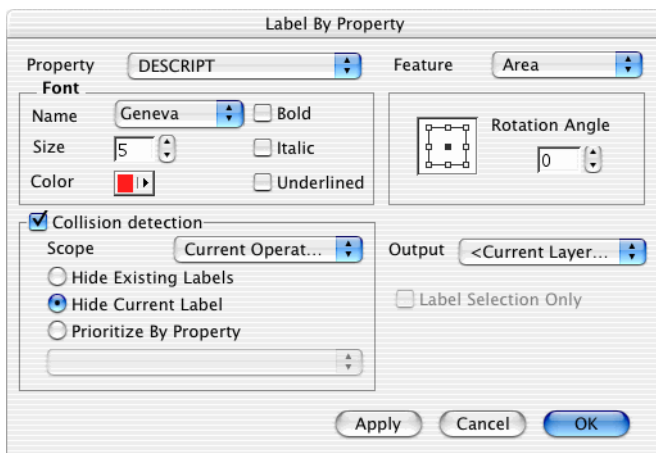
Label By Property

Property DESCRIPT

Feature Area

Font

Name Geneva

Bold

Size 5

Italic

Color

Underlined

Rotation Angle

0

Collision detection

Scope Current Operat...

Hide Existing Labels

Hide Current Label

Prioritize By Property

Output <Current Layer...

Label Selection Only

Apply

Cancel

OK